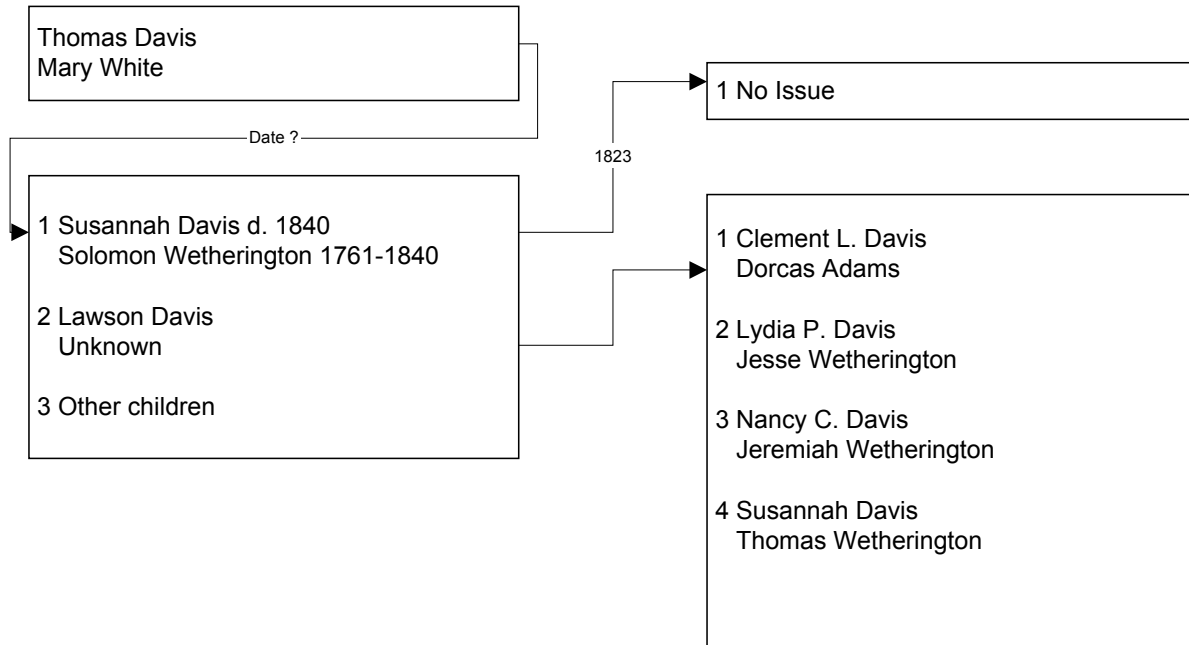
Thomas Davis
Mary White

Date ?

1 Susannah Davis d. 1840
Solomon Wetherington 1761-1840

2 Lawson Davis
Unknown

3 Other children

1823

1 No Issue

1 Clement L. Davis
Dorcas Adams

2 Lydia P. Davis
Jesse Wetherington

3 Nancy C. Davis
Jeremiah Wetherington

4 Susannah Davis
Thomas Wetherington